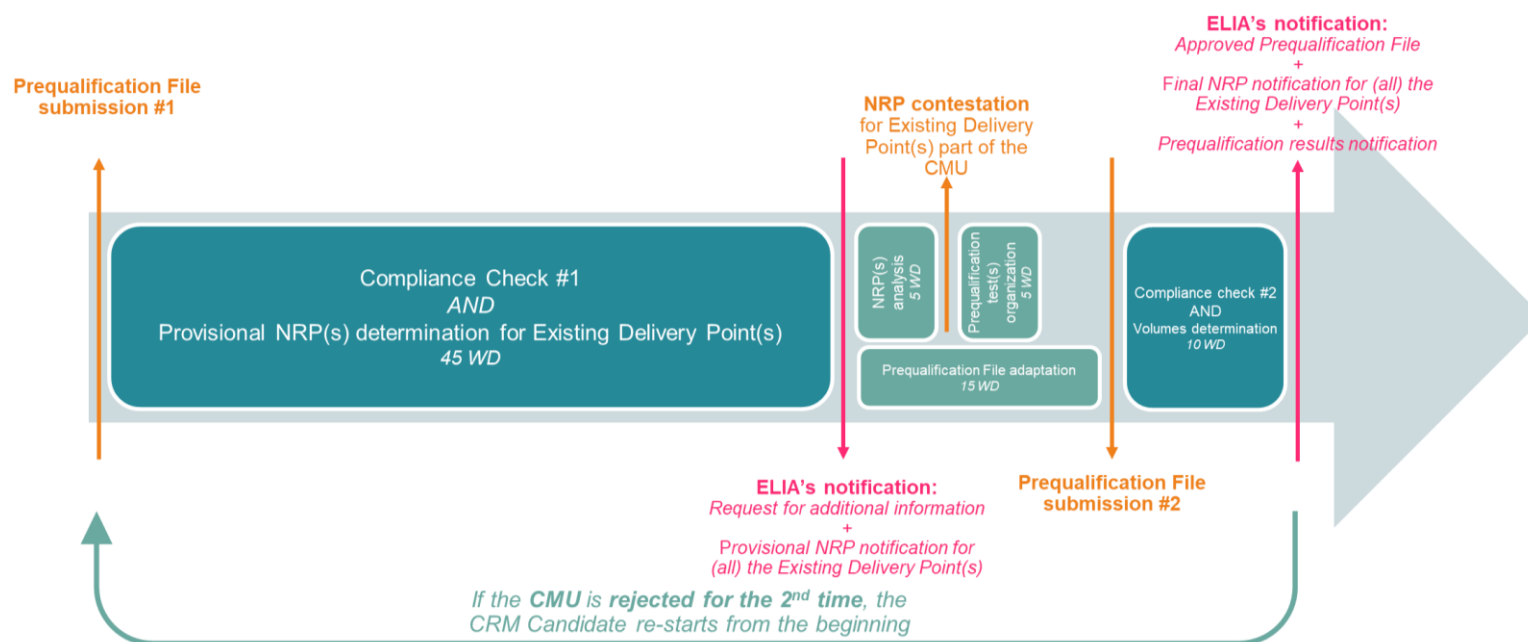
ELIA's notification:
Approved Prequalification File
+
Final NRP notification for (all) the Existing Delivery Point(s)
+
Prequalification results notification

Prequalification File submission #1

NRP contestation
for Existing Delivery Point(s) part of the CMU

Compliance Check #1
AND
Provisional NRP(s) determination for Existing Delivery Point(s)
45 WD

NRP(s) analysis
5 WD

Prequalification test(s) organization
5 WD

Prequalification File adaptation
15 WD

Compliance check #2
AND
Volumes determination
10 WD

ELIA's notification:
Request for additional information
+
Provisional NRP notification for (all) the Existing Delivery Point(s)

Prequalification File submission #2

If the CMU is rejected for the 2$^{nd}$ time, the CRM Candidate re-starts from the beginning